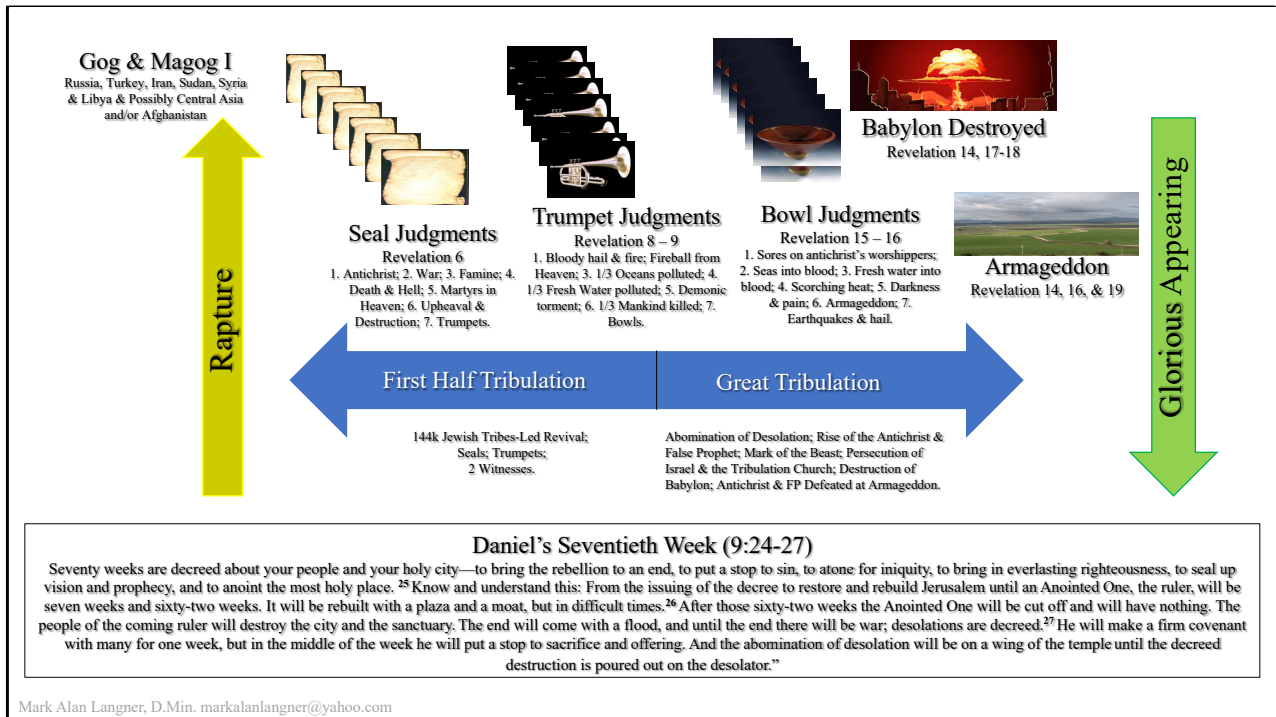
Gog & Magog I
Russia, Turkey, Iran, Sudan, Syria & Libya & Possibly Central Asia and/or Afghanistan

Rapture

Seal Judgments
Revelation 6
1. Antichrist; 2. War; 3. Famine; 4. Death & Hell; 5. Martyrs in Heaven; 6. Upheaval & Destruction; 7. Trumpets.

Trumpet Judgments
Revelation 8 – 9
1. Bloody hail & fire; Fireball from Heaven; 3. 1/3 Oceans polluted; 4. 1/3 Fresh Water polluted; 5. Demonic torment; 6. 1/3 Mankind killed; 7. Bowls.

Bowl Judgments
Revelation 15 – 16
1. Sores on antichrist's worshippers; 2. Seas into blood; 3. Fresh water into blood; 4. Scorching heat; 5. Darkness & pain; 6. Armageddon; 7. Earthquakes & hail.

Babylon Destroyed
Revelation 14, 17-18

Armageddon
Revelation 14, 16, & 19

Glorious Appearing

First Half Tribulation

Great Tribulation

144k Jewish Tribes-Led Revival; Seals; Trumpets; 2 Witnesses.

Abomination of Desolation; Rise of the Antichrist & False Prophet; Mark of the Beast; Persecution of Israel & the Tribulation Church; Destruction of Babylon; Antichrist & FP Defeated at Armageddon.

Daniel's Seventieth Week (9:24-27)
Seventy weeks are decreed about your people and your holy city—to bring the rebellion to an end, to put a stop to sin, to atone for iniquity, to bring in everlasting righteousness, to seal up vision and prophecy, and to anoint the most holy place. $^{25}$ Know and understand this: From the issuing of the decree to restore and rebuild Jerusalem until an Anointed One, the ruler, will be seven weeks and sixty-two weeks. It will be rebuilt with a plaza and a moat, but in difficult times.$^{26}$ After those sixty-two weeks the Anointed One will be cut off and will have nothing. The people of the coming ruler will destroy the city and the sanctuary. The end will come with a flood, and until the end there will be war; desolations are decreed.$^{27}$ He will make a firm covenant with many for one week, but in the middle of the week he will put a stop to sacrifice and offering. And the abomination of desolation will be on a wing of the temple until the decreed destruction is poured out on the desolator."

Mark Alan Langner, D.Min. markalanlangner@yahoo.com